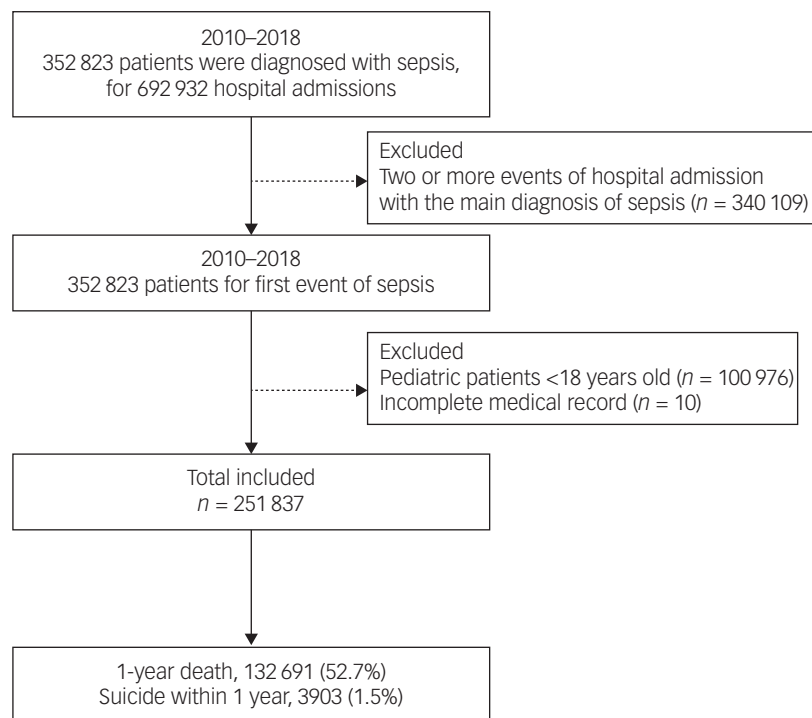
2010–2018
352 823 patients were diagnosed with sepsis, for 692 932 hospital admissions

Excluded
Two or more events of hospital admission with the main diagnosis of sepsis ($n$ = 340 109)

2010–2018
352 823 patients for first event of sepsis

Excluded
Pediatric patients <18 years old ($n$ = 100 976)
Incomplete medical record ($n$ = 10)

Total included
$n$ = 251 837

1-year death, 132 691 (52.7%)
Suicide within 1 year, 3903 (1.5%)